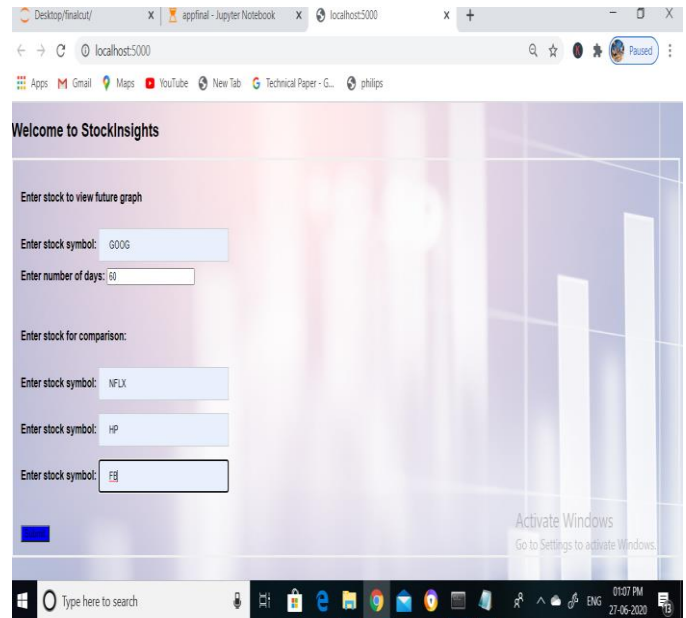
Desktop/finalcut/ x appfinal - Jupyter Notebook x localhost:5000 x +

localhost:5000

Paused

Apps Gmail Maps YouTube New Tab Technical Paper - G... philips

Welcome to StockInsights

Enter stock to view future graph

Enter stock symbol: GOOG

Enter number of days: 60

Enter stock for comparison:

Enter stock symbol: NFLX

Enter stock symbol: HP

Enter stock symbol: FB

Activate Windows
Go to Settings to activate Windows.

Type here to search

ENG 01:07 PM 27-06-2020